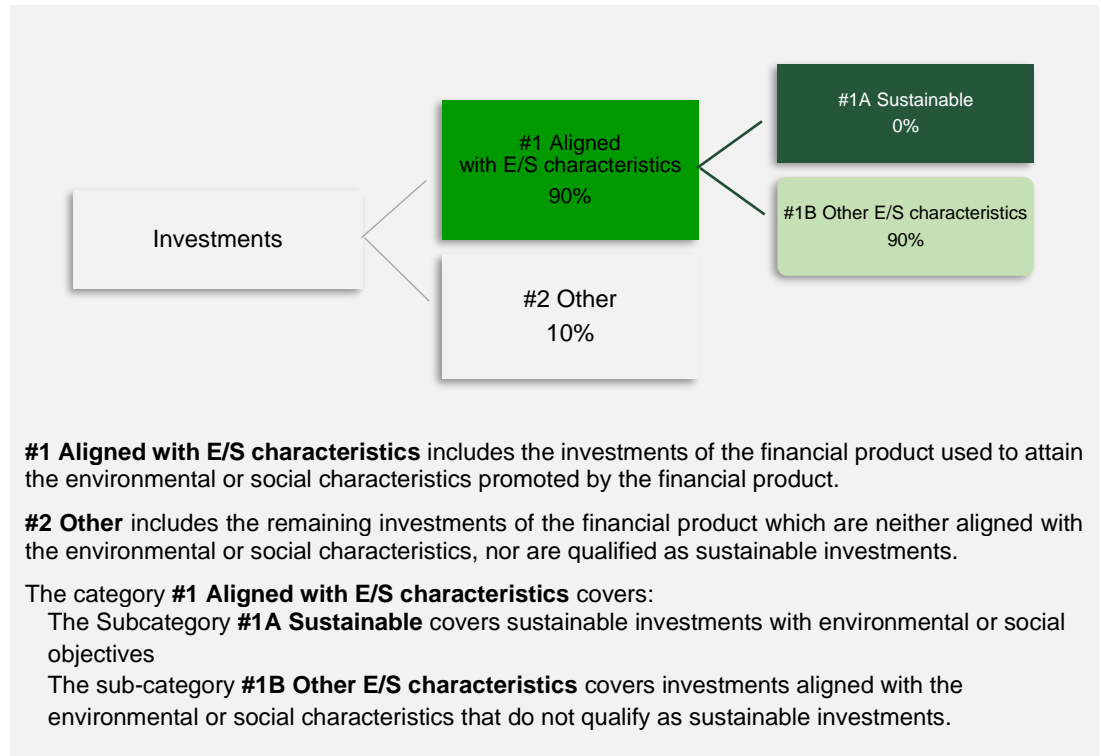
Investments

#1 Aligned with E/S characteristics
90%

#2 Other
10%

#1A Sustainable
0%

#1B Other E/S characteristics
90%

**#1 Aligned with E/S characteristics** includes the investments of the financial product used to attain the environmental or social characteristics promoted by the financial product.

**#2 Other** includes the remaining investments of the financial product which are neither aligned with the environmental or social characteristics, nor are qualified as sustainable investments.

The category **#1 Aligned with E/S characteristics** covers:
The Subcategory **#1A Sustainable** covers sustainable investments with environmental or social objectives
The sub-category **#1B Other E/S characteristics** covers investments aligned with the environmental or social characteristics that do not qualify as sustainable investments.